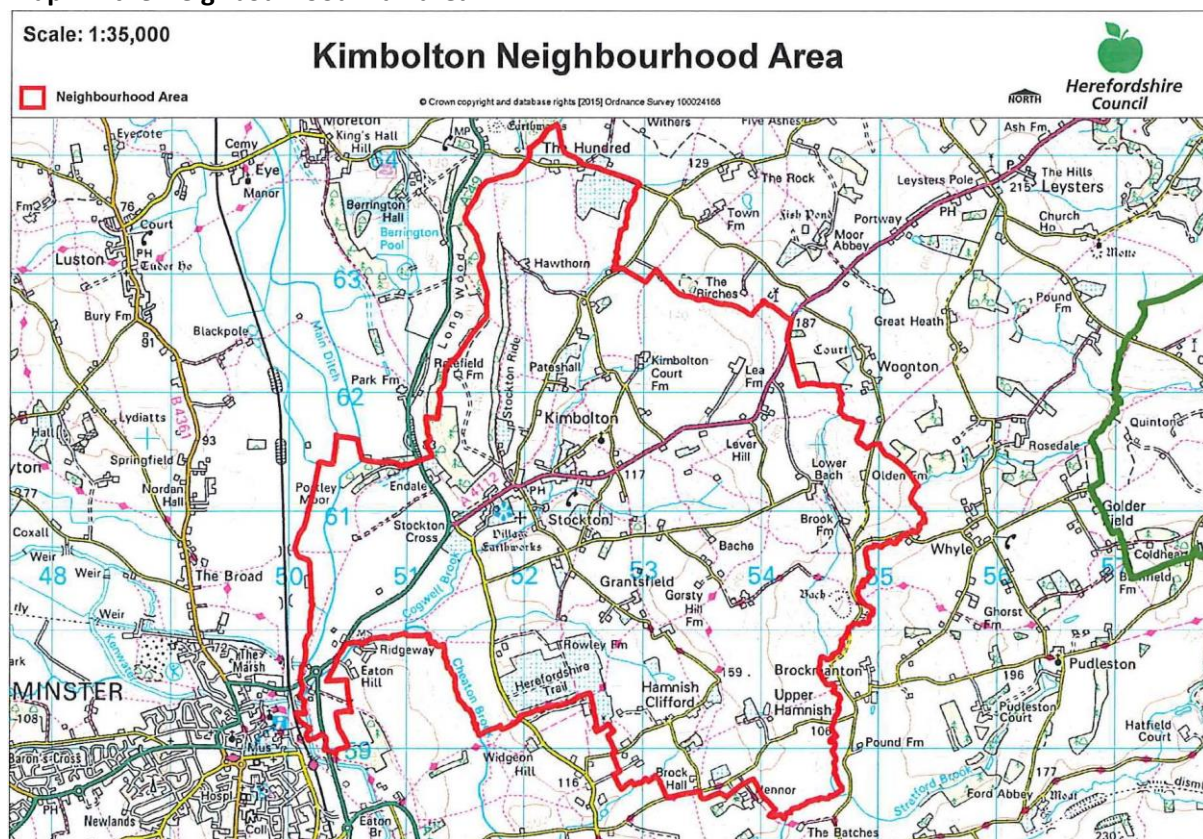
Scale: 1:35,000

Kimbolton Neighbourhood Area

Neighbourhood Area

© Crown copyright and database rights [2015] Ordnance Survey 100024168

NORTH

Herefordshire Council

Eyecote
Comy
Eye
Manor
Moreton
King's Hall
Hill
64
MP
Earthworks
The Hundred
Withers
Five Ashes
Ash Fm
129
The Rock
Leysters Pole
The Hills
215
Leysters
PH
Church Ho
Motte
Fm
76
Court
Luston
PH
Tudor Ho
Berrington Hall
Berrington Pool
Long Wood
Hawthorn
Town Fm
Fish Pond
Moor Abbey
Portway
The Birches
Pound Fm
63
Bury Fm
91
Blackpole
Main Ditch
Redfield Fm
Stockton Ride
Pateshall
Kimbolton Court Fm
187
Great Heath
Court
Lea Fm
Woonton
Park Fm
62
B 4361
Lydiatts
Hall
93
Kimbolton
Lever Hill
117
Quinton
Rosedale
Springfield
Nordan Hall
yton
77
Pontley Moor
Endale
A 4112
PH
Lower Bach
Olden Fm
61
Stockton Cross
Village Earthworks
Stockton
Brook Fm
Golder Field
Coxall
Weir
48
Weir
The Broad
50
51
Cogwell Brook
52
53
Bache
54
55
Whyle
56
Coldheart
Bachfield Fm
Grantsfield
Gorsty Hill Fm
Bach
Ghorst Fm
rly
Weir
MS
Ridgeway
Rowley Fm
ark
The Marsh
Eaton Hill
Cheaton Brook
Herefordshire Trail
59
Brockmanton
Pudleston
MINSTER
108
Hamnish Clifford
Upper Hamnish
196
Pudleston Court
Hatfield Court
106
Pound Fm
59
Baron's Cross
Mus
Hospl
Widgeon Hill
116
Brock Hall
Pennor
Stretford Brook
177
Ford Abbey
Moat
PH
Newlands
Coll
Eaton Br
The Batches
230
dismi